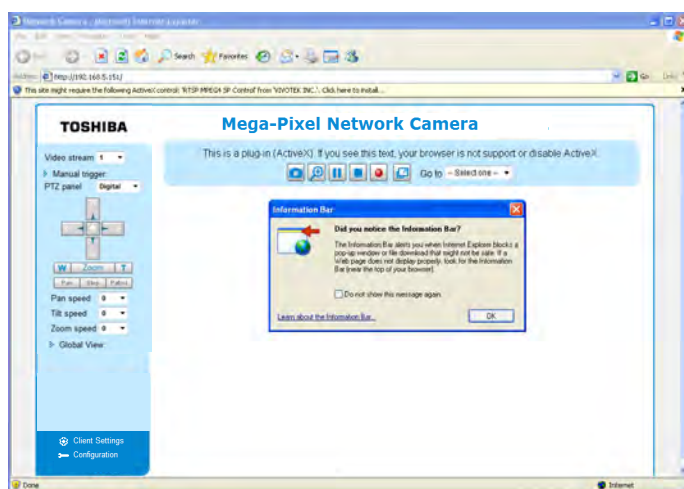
Network Camera - Microsoft Internet Explorer

File Edit View Favorites Tools Help

Back Search Favorites

Address http://192.168.5.151/ Go Links

This site might require the following ActiveX control: 'RTSP MPEG4 SP Control' from 'VIVOTEK INC.'. Click here to install...

TOSHIBA

Mega-Pixel Network Camera

Video stream 1

Manual trigger

PTZ panel Digital

W Zoom T

Pan Stop Patrol

Pan speed 0

Tilt speed 0

Zoom speed 0

Global View

Client Settings

Configuration

This is a plug-in (ActiveX). If you see this text, your browser is not support or disable ActiveX.

Go to - Select one -

Information Bar

Did you notice the Information Bar?

The Information Bar alerts you when Internet Explorer blocks a pop-up window or file download that might not be safe. If a Web page does not display properly, look for the Information Bar (near the top of your browser).

Do not show this message again.

Learn about the Information Bar...

OK

Done

Internet